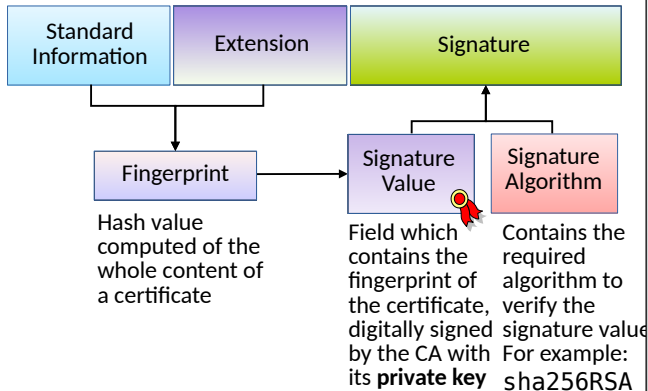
Standard Information

Extension

Signature

Fingerprint

Signature Value

Signature Algorithm

Hash value computed of the whole content of a certificate

Field which contains the fingerprint of the certificate, digitally signed by the CA with its **private key**

Contains the required algorithm to verify the signature value For example: sha256RSA